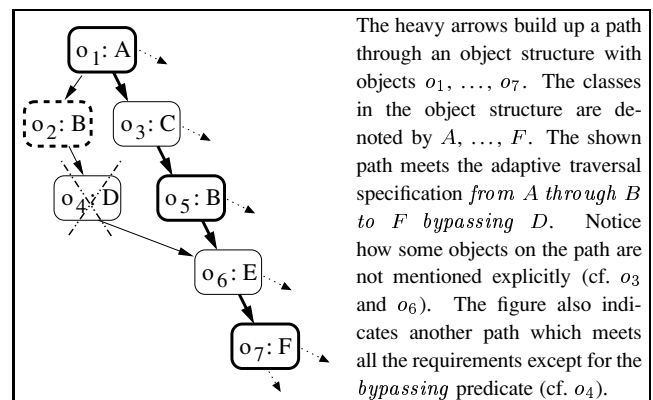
$o_1$: A

$o_2$: B

$o_3$: C

$o_4$: D

$o_5$: B

$o_6$: E

$o_7$: F

The heavy arrows build up a path through an object structure with objects $o_1, \ldots, o_7$. The classes in the object structure are denoted by $A, \ldots, F$. The shown path meets the adaptive traversal specification $from\ A\ through\ B\ to\ F\ bypassing\ D$. Notice how some objects on the path are not mentioned explicitly (cf. $o_3$ and $o_6$). The figure also indicates another path which meets all the requirements except for the $bypassing$ predicate (cf. $o_4$).